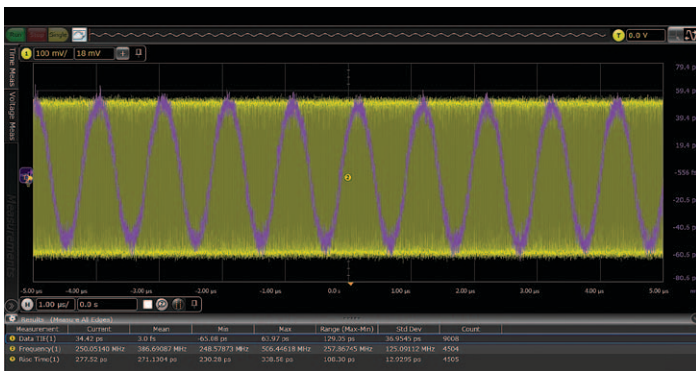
Run Stop Single
T 0.0 V
1 100 mV/ 18 mV
Time Meas Voltage Meas
79.4 p
59.4 p
39.4 p
19.4 p
-556 f
-20.5 p
-40.5 p
-60.5 p
-80.6 p
2
-5.00 µs -4.00 µs -3.00 µs -2.00 µs -1.00 µs 0.0 s 1.00 µs 2.00 µs 3.00 µs 4.00 µs 5.00 µs
H 1.00 µs/ 0.0 s
Results (Measure All Edges)

| Measurement | Current | Mean | Min | Max | Range (Max-Min) | Std Dev | Count |
|---|---|---|---|---|---|---|---|
| Data TIE(1) | 34.42 ps | 3.0 fs | -65.08 ps | 63.97 ps | 129.35 ps | 36.9545 ps | 9008 |
| Frequency(1) | 250.05140 MHz | 386.69087 MHz | 248.57873 MHz | 506.44618 MHz | 257.86745 MHz | 125.09112 MHz | 4504 |
| Rise Time(1) | 277.52 ps | 271.1304 ps | 230.28 ps | 338.58 ps | 108.30 ps | 12.9295 ps | 4505 |